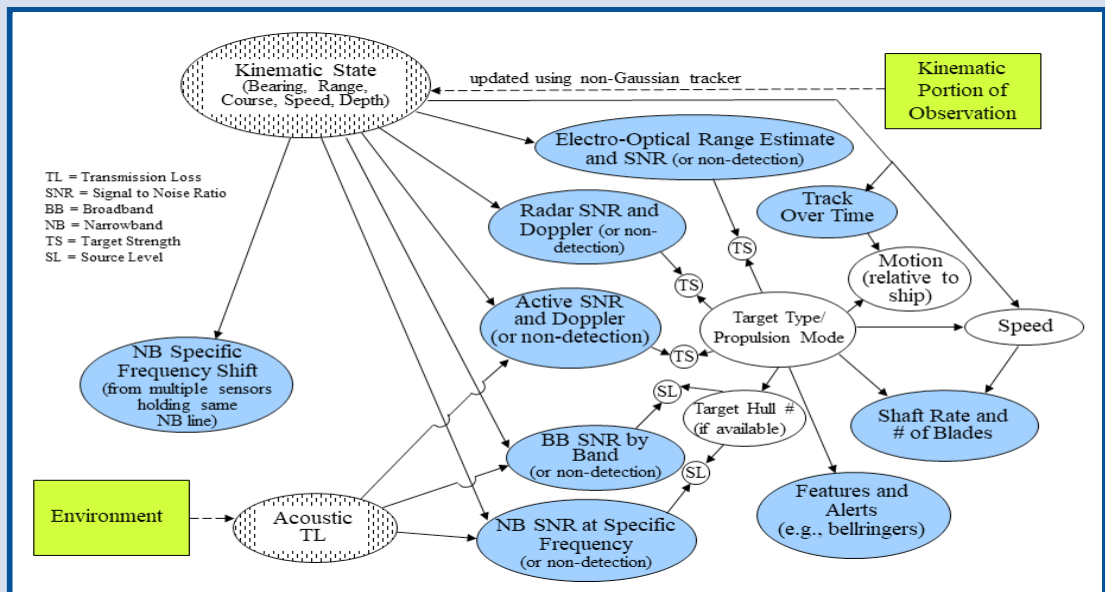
Kinematic State
(Bearing, Range, Course, Speed, Depth)

updated using non-Gaussian tracker

Kinematic Portion of Observation

TL = Transmission Loss
SNR = Signal to Noise Ratio
BB = Broadband
NB = Narrowband
TS = Target Strength
SL = Source Level

Electro-Optical Range Estimate and SNR (or non-detection)

Track Over Time

Radar SNR and Doppler (or non-detection)

TS

TS

Motion (relative to ship)

Active SNR and Doppler (or non-detection)

Target Type/ Propulsion Mode

Speed

TS

NB Specific Frequency Shift (from multiple sensors holding same NB line)

SL

Target Hull # (if available)

Shaft Rate and # of Blades

BB SNR by Band (or non-detection)

SL

Features and Alerts (e.g., bellringers)

Environment

Acoustic TL

NB SNR at Specific Frequency (or non-detection)